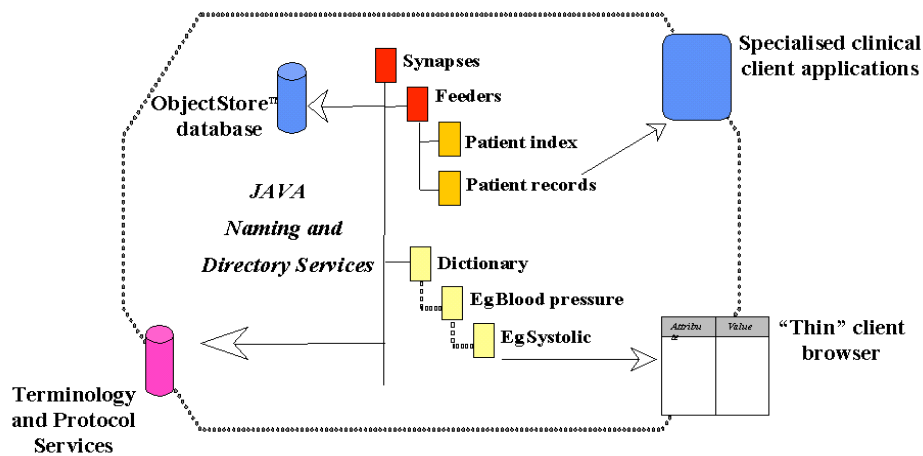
Synapses

Specialised clinical client applications

ObjectStore™ database

Feeders

Patient index

Patient records

JAVA Naming and Directory Services

Dictionary

EgBlood pressure

EgSystolic

| Attribu te | Value |
|---|---|

"Thin" client browser

Terminology and Protocol Services